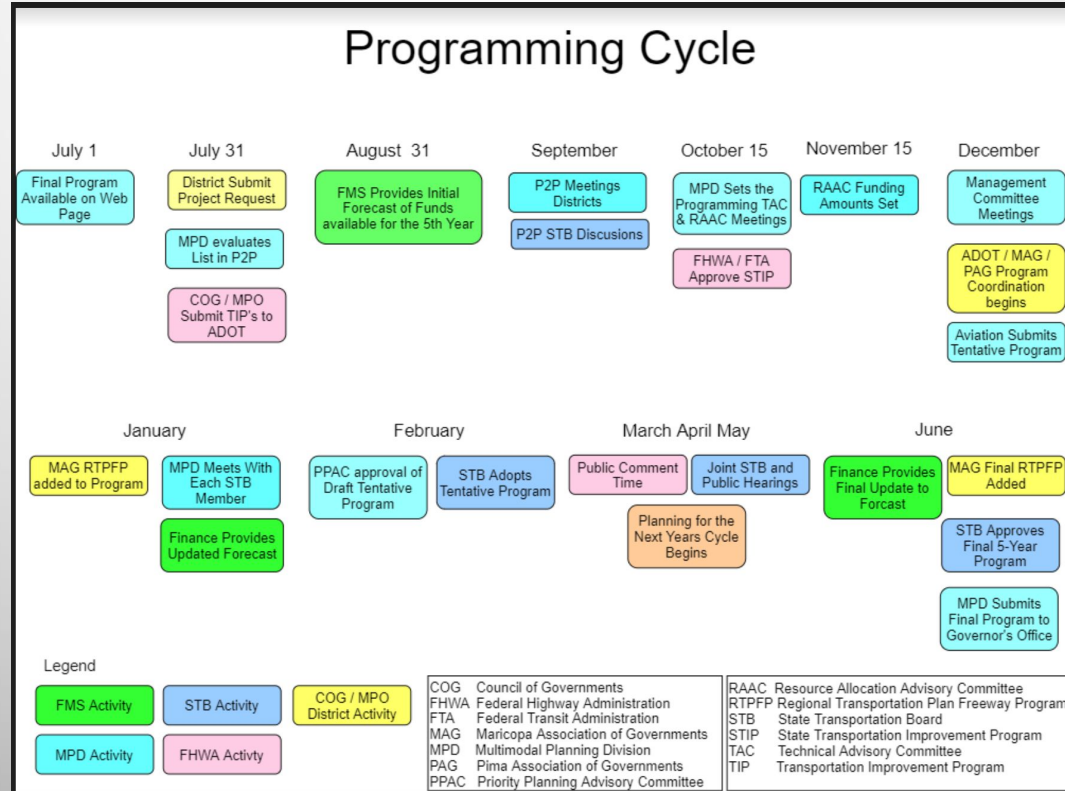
Programming Cycle

July 1

Final Program Available on Web Page

July 31

District Submit Project Request

MPD evaluates List in P2P

COG / MPO Submit TIP's to ADOT

August 31

FMS Provides Initial Forecast of Funds available for the 5th Year

September

P2P Meetings Districts

P2P STB Discusions

October 15

MPD Sets the Programming TAC & RAAC Meetings

FHWA / FTA Approve STIP

November 15

RAAC Funding Amounts Set

December

Management Committee Meetings

ADOT / MAG / PAG Program Coordination begins

Aviation Submits Tentative Program

January

MAG RTPFP added to Program

MPD Meets With Each STB Member

Finance Provides Updated Forecast

February

PPAC approval of Draft Tentative Program

STB Adopts Tentative Program

March April May

Public Comment Time

Joint STB and Public Hearings

Planning for the Next Years Cycle Begins

June

Finance Provides Final Update to Forcast

MAG Final RTPFP Added

STB Approves Final 5-Year Program

MPD Submits Final Program to Governor's Office

Legend

FMS Activity

STB Activity

COG / MPO District Activity

MPD Activity

FHWA Activty

COG Council of Governments
FHWA Federal Highway Administration
FTA Federal Transit Administration
MAG Maricopa Association of Governments
MPD Multimodal Planning Division
PAG Pima Association of Governments
PPAC Priority Planning Advisory Committee

RAAC Resource Allocation Advisory Committee
RTPFP Regional Transportation Plan Freeway Program
STB State Transportation Board
STIP State Transportation Improvement Program
TAC Technical Advisory Committee
TIP Transportation Improvement Program